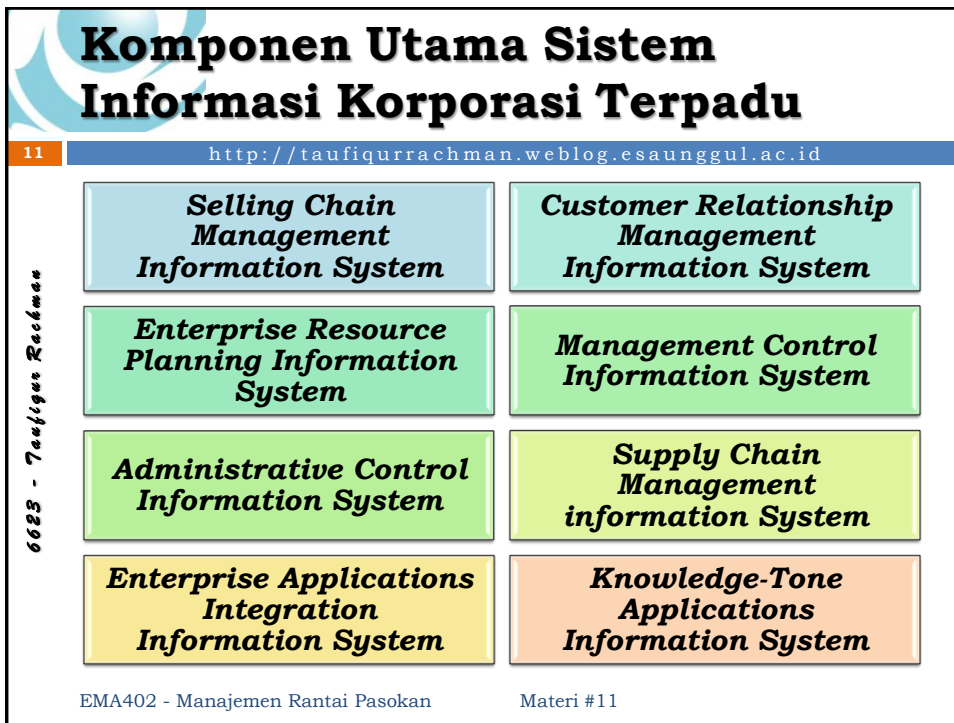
Komponen Utama Sistem Informasi Korporasi Terpadu

11

http://taufiqurrachman.weblog.esaunggul.ac.id

6623 - Taufiqur Rachman

Selling Chain Management Information System

Customer Relationship Management Information System

Enterprise Resource Planning Information System

Management Control Information System

Administrative Control Information System

Supply Chain Management information System

Enterprise Applications Integration Information System

Knowledge-Tone Applications Information System

EMA402 - Manajemen Rantai Pasokan

Materi #11